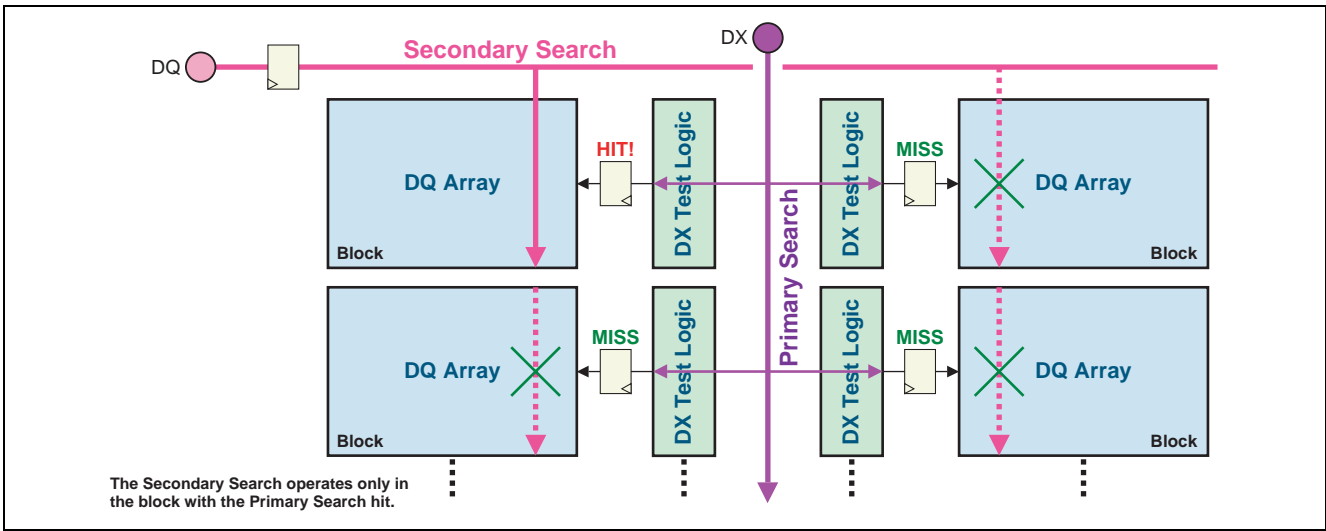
DX

DQ

Secondary Search

HIT!

DX Test Logic

DX Test Logic

MISS

DQ Array

DQ Array

Block

Block

Primary Search

DQ Array

MISS

DX Test Logic

DX Test Logic

MISS

DQ Array

Block

Block

The Secondary Search operates only in the block with the Primary Search hit.